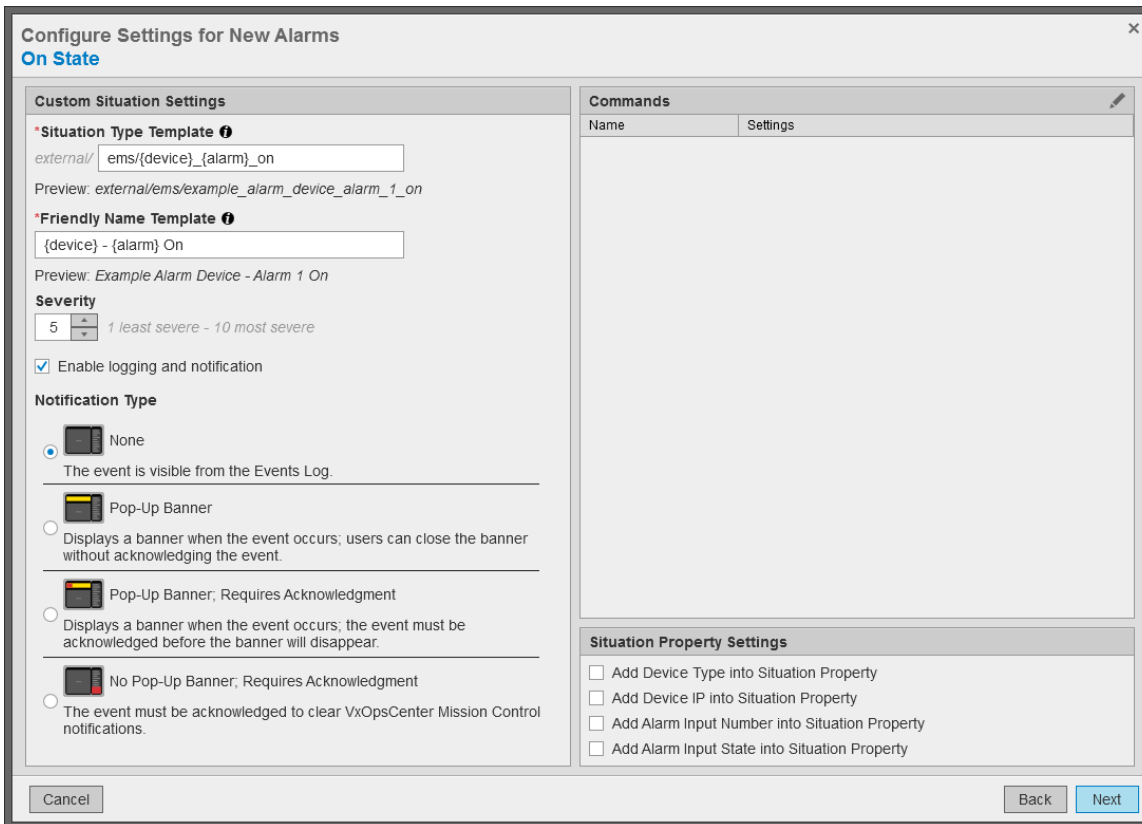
Configure Settings for New Alarms
On State

×

Custom Situation Settings

*Situation Type Template

external/ ems/{device}_{alarm}_on

Preview: external/ems/example_alarm_device_alarm_1_on

*Friendly Name Template

{device} - {alarm} On

Preview: Example Alarm Device - Alarm 1 On

Severity

5 1 least severe - 10 most severe

Enable logging and notification

Notification Type

None
The event is visible from the Events Log.

Pop-Up Banner
Displays a banner when the event occurs; users can close the banner without acknowledging the event.

Pop-Up Banner; Requires Acknowledgment
Displays a banner when the event occurs; the event must be acknowledged before the banner will disappear.

No Pop-Up Banner; Requires Acknowledgment
The event must be acknowledged to clear VxOpsCenter Mission Control notifications.

Commands

| Name | Settings |
|---|---|

Situation Property Settings

Add Device Type into Situation Property
Add Device IP into Situation Property
Add Alarm Input Number into Situation Property
Add Alarm Input State into Situation Property

Cancel

Back Next